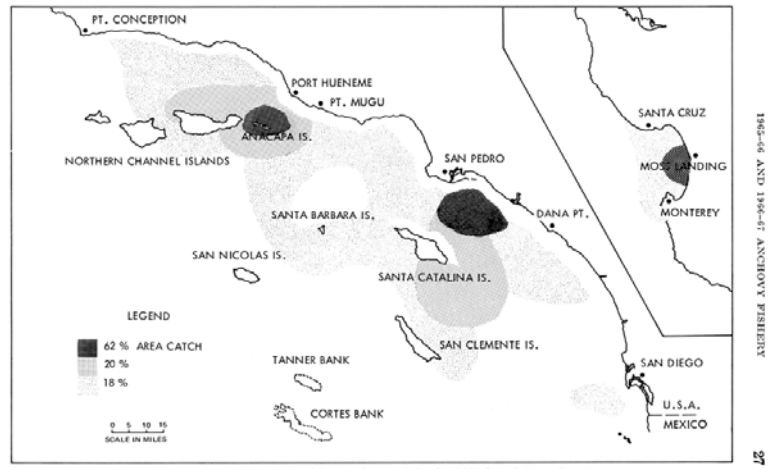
PT. CONCEPTION

PORT HUENEME

PT. MUGU

ANACAPA IS.

NORTHERN CHANNEL ISLANDS

SAN PEDRO

SANTA BARBARA IS.

DANA PT.

SAN NICOLAS IS.

SANTA CATALINA IS.

LEGEND

62 % AREA CATCH

20 %

18 %

SAN CLEMENTE IS.

TANNER BANK

CORTES BANK

0 5 10 15
SCALE IN MILES

SAN DIEGO

U.S.A.

MEXICO

SANTA CRUZ

MOSS LANDING

MONTEREY

1965–66 AND 1966–67 ANCHOVY FISHERY

27